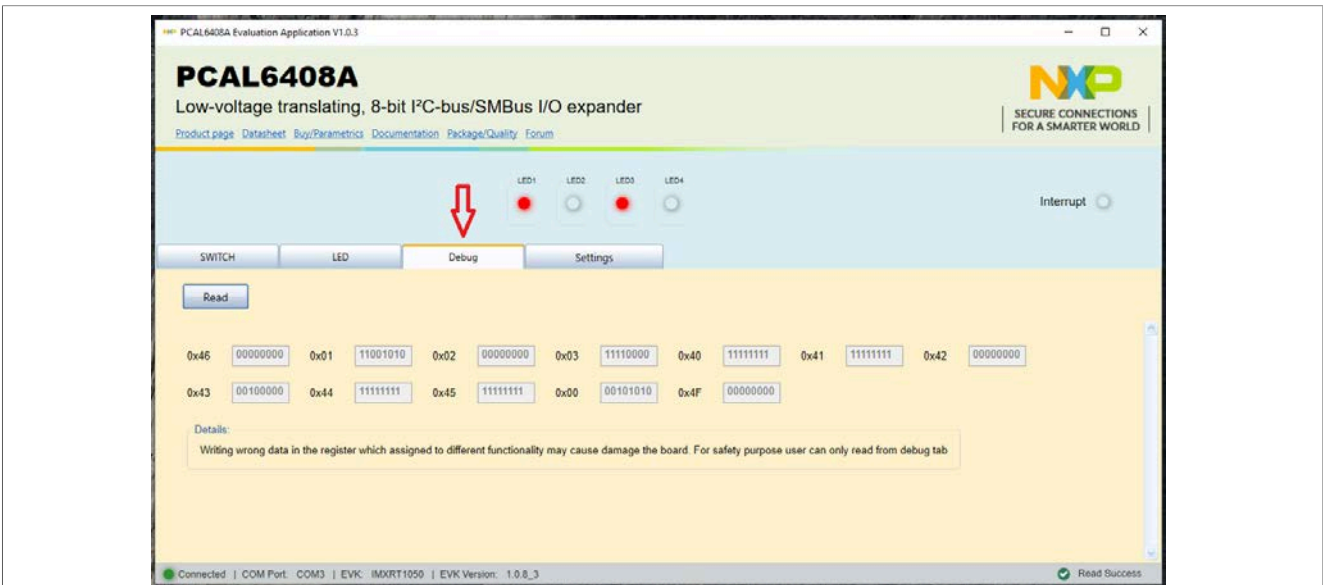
PCAL6408A Evaluation Application V1.0.3

PCAL6408A

Low-voltage translating, 8-bit I²C-bus/SMBus I/O expander

Product page Datasheet Buy/Parametrics Documentation Package/Quality Forum

NXP
SECURE CONNECTIONS FOR A SMARTER WORLD

LED1 LED2 LED3 LED4

Interrupt

SWITCH LED Debug Settings

Read

| 0x46 | 00000000 | 0x01 | 11001010 | 0x02 | 00000000 | 0x03 | 11110000 | 0x40 | 11111111 | 0x41 | 11111111 | 0x42 | 00000000 |
|---|---|---|---|---|---|---|---|---|---|---|---|---|---|
| 0x43 | 00100000 | 0x44 | 11111111 | 0x45 | 11111111 | 0x00 | 00101010 | 0x4F | 00000000 | | | | |

Details:
Writing wrong data in the register which assigned to different functionality may cause damage the board. For safety purpose user can only read from debug tab

Connected | COM Port: COM3 | EVK: IMXRT1050 | EVK Version: 1.0.8_3

Read Success